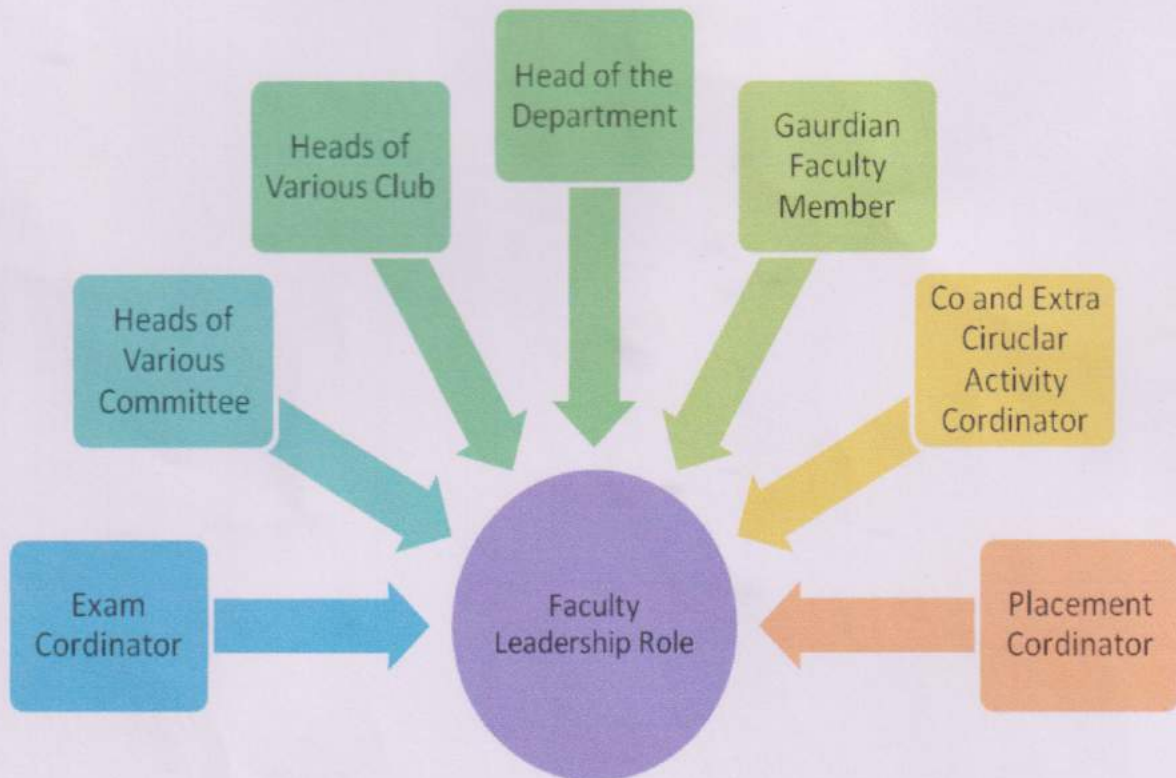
Head of the Department

Heads of Various Club

Gaurdian Faculty Member

Heads of Various Committee

Co and Extra Ciruclar Activity Cordinator

Exam Cordinator

Faculty Leadership Role

Placement Cordinator